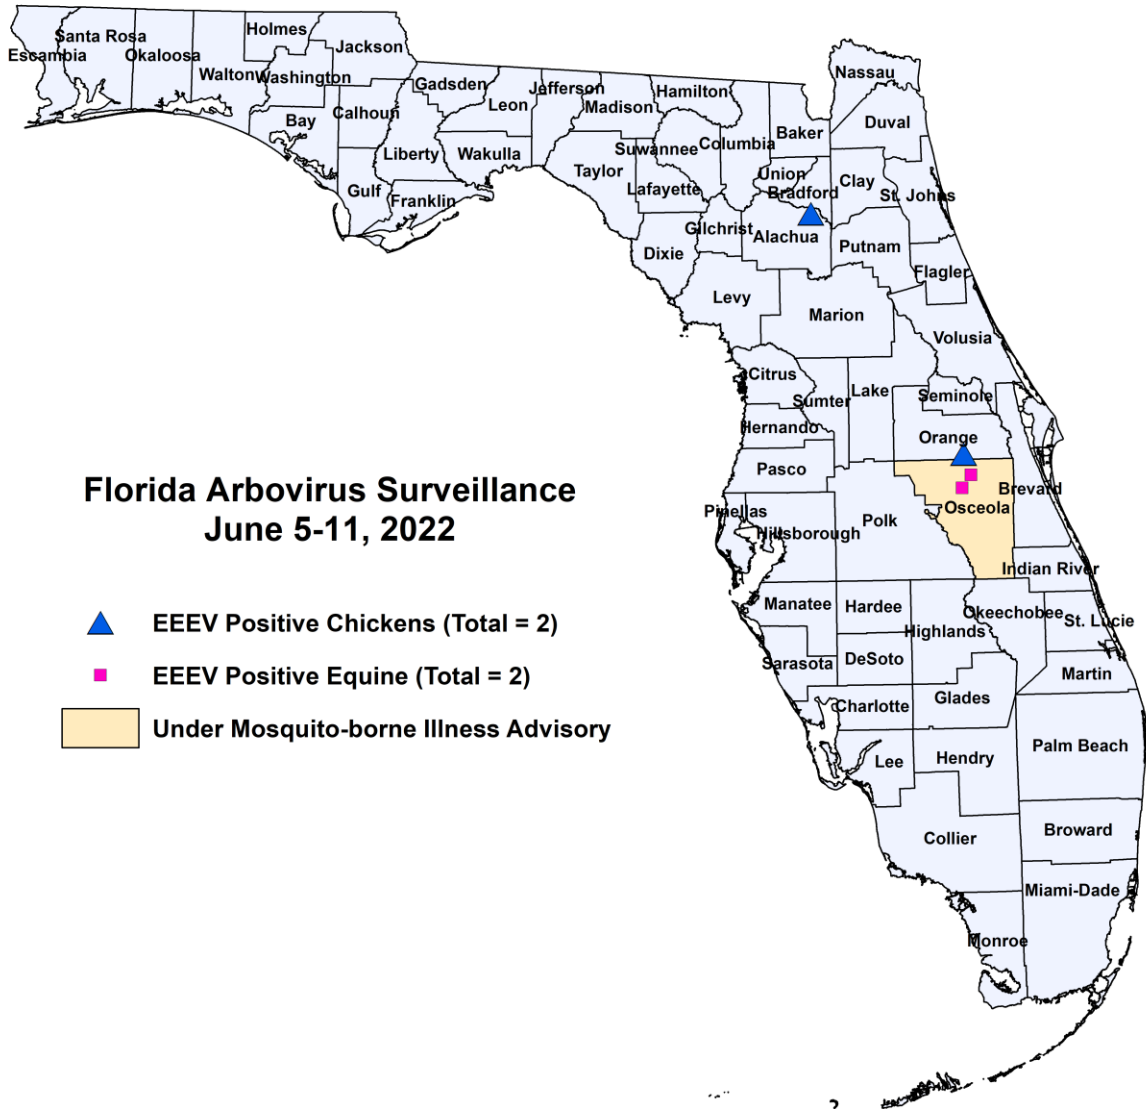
Florida Arbovirus Surveillance
June 5-11, 2022

EEEV Positive Chickens (Total = 2)

EEEV Positive Equine (Total = 2)

Under Mosquito-borne Illness Advisory

Santa Rosa
Escambia
Okaloosa
Holmes
Jackson
Walton
Washington
Gadsden
Jefferson
Hamilton
Nassau
Bay
Calhoun
Leon
Madison
Duval
Baker
Columbia
Liberty
Wakulla
Suwannee
Union
Clay
Taylor
Bradford
Gulf
Franklin
Lafayette
St. Johns
Gilchrist
Alachua
Dixie
Putnam
Flagler
Levy
Marion
Volusia
Citrus
Lake
Seminole
Sumter
Hernando
Orange
Pasco
Brevard
Osceola
Pinellas
Hillsborough
Polk
Indian River
Manatee
Hardee
Okeechobee
St. Lucie
Highlands
Sarasota
DeSoto
Martin
Charlotte
Glades
Lee
Hendry
Palm Beach
Collier
Broward
Miami-Dade
Monroe